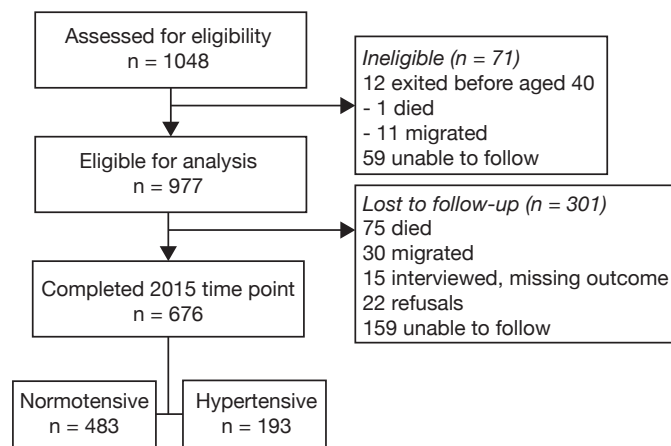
Assessed for eligibility
n = 1048

Ineligible (n = 71)
12 exited before aged 40
- 1 died
- 11 migrated
59 unable to follow

Eligible for analysis
n = 977

Lost to follow-up (n = 301)
75 died
30 migrated
15 interviewed, missing outcome
22 refusals
159 unable to follow

Completed 2015 time point
n = 676

Normotensive
n = 483

Hypertensive
n = 193